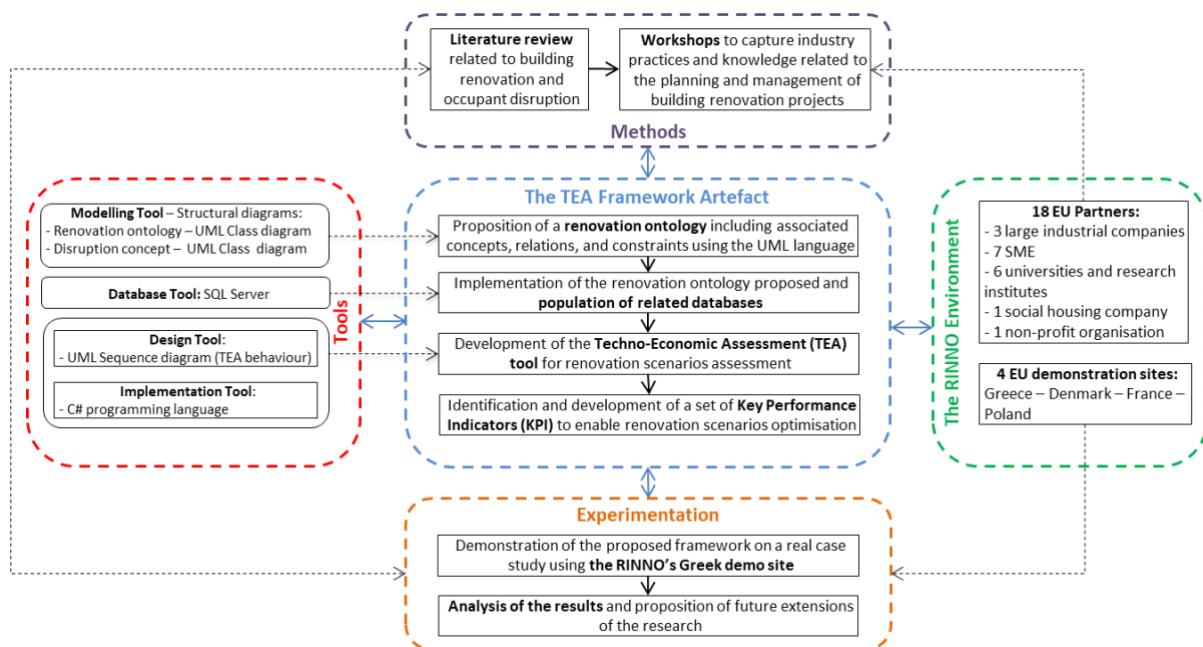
Literature review related to building renovation and occupant disruption

Workshops to capture industry practices and knowledge related to the planning and management of building renovation projects

Methods

Modelling Tool – Structural diagrams:
- Renovation ontology – UML Class diagram
- Disruption concept – UML Class diagram

Database Tool: SQL Server

Design Tool:
- UML Sequence diagram (TEA behaviour)

Implementation Tool:
- C# programming language

Tools

The TEA Framework Artefact

Proposition of a renovation ontology including associated concepts, relations, and constraints using the UML language

Implementation of the renovation ontology proposed and population of related databases

Development of the Techno-Economic Assessment (TEA) tool for renovation scenarios assessment

Identification and development of a set of Key Performance Indicators (KPI) to enable renovation scenarios optimisation

The RINNO Environment

18 EU Partners:
- 3 large industrial companies
- 7 SME
- 6 universities and research institutes
- 1 social housing company
- 1 non-profit organisation

4 EU demonstration sites:
Greece – Denmark – France – Poland

Experimentation

Demonstration of the proposed framework on a real case study using the RINNO's Greek demo site

Analysis of the results and proposition of future extensions of the research